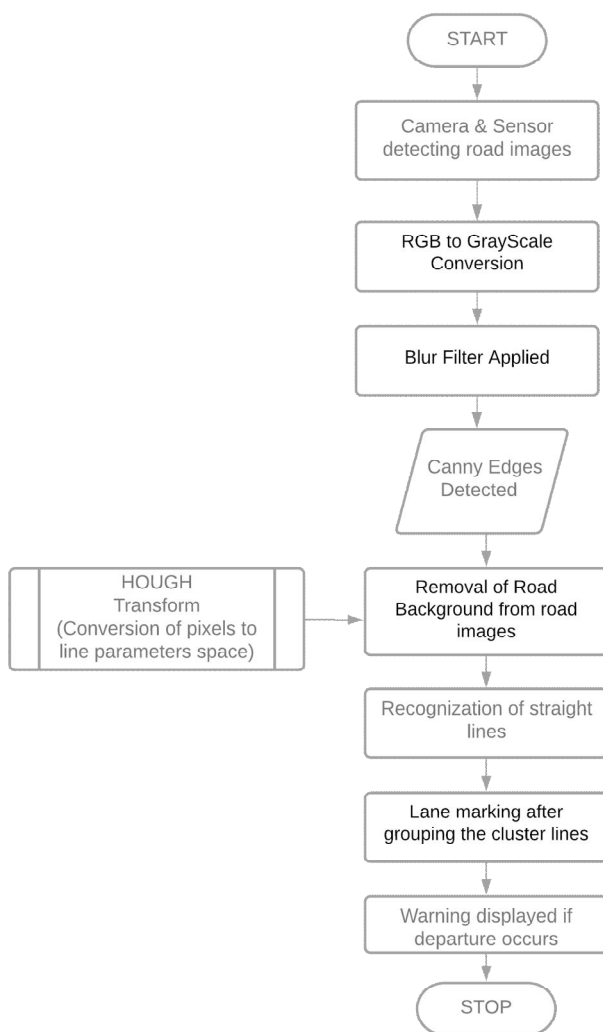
START

Camera & Sensor detecting road images

RGB to GrayScale Conversion

Blur Filter Applied

Canny Edges Detected

HOUGH Transform (Conversion of pixels to line parameters space)

Removal of Road Background from road images

Recognization of straight lines

Lane marking after grouping the cluster lines

Warning displayed if departure occurs

STOP